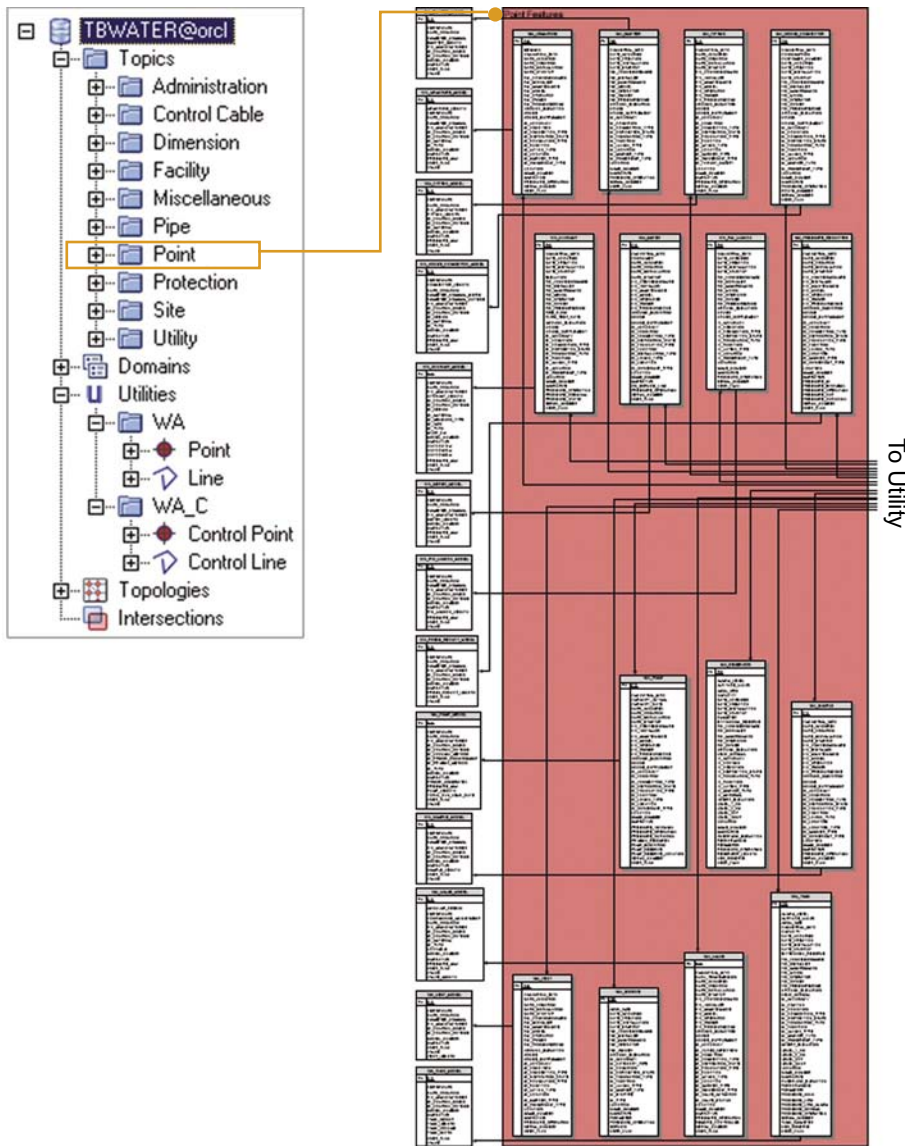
TBWATER@orcl
Topics
Administration
Control Cable
Dimension
Facility
Miscellaneous
Pipe
Point
Protection
Site
Utility
Domains
Utilities
WA
Point
Line
WA_C
Control Point
Control Line
Topologies
Intersections

Point Features

To Utility